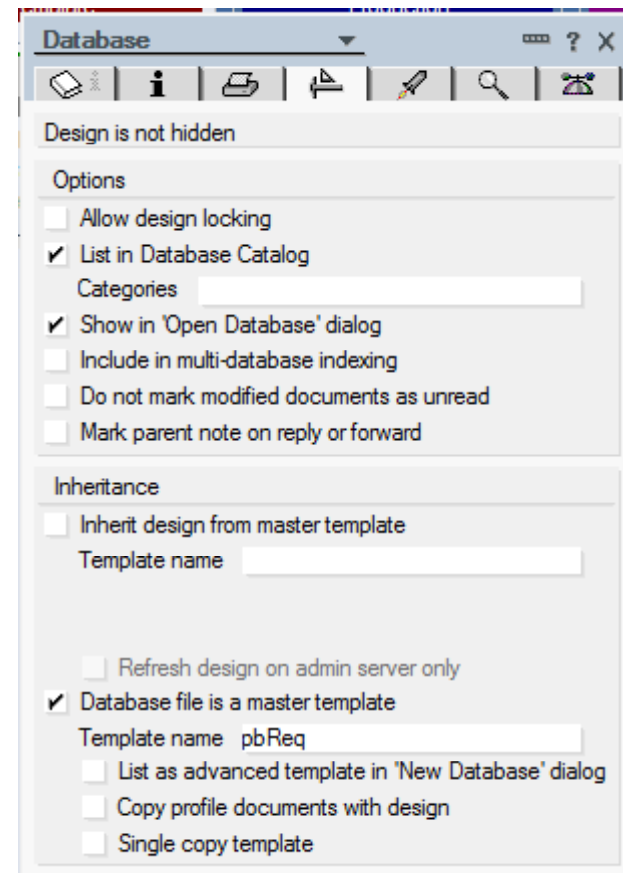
Database ? X

Design is not hidden

Options

Allow design locking

✔ List in Database Catalog

Categories

✔ Show in 'Open Database' dialog

Include in multi-database indexing

Do not mark modified documents as unread

Mark parent note on reply or forward

Inheritance

Inherit design from master template

Template name

Refresh design on admin server only

✔ Database file is a master template

Template name pbReq

List as advanced template in 'New Database' dialog

Copy profile documents with design

Single copy template